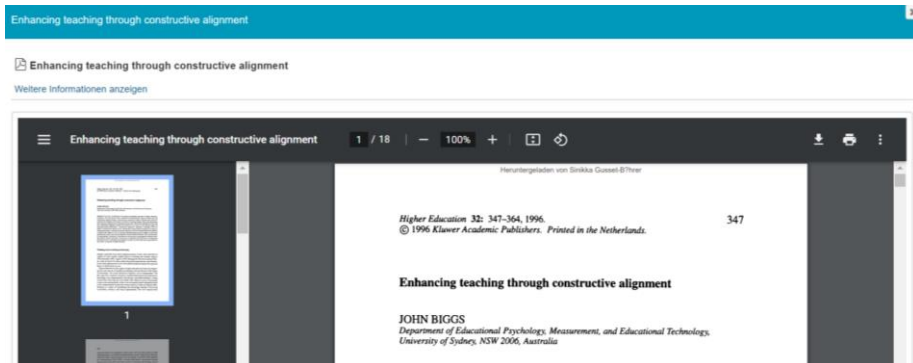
Enhancing teaching through constructive alignment

Enhancing teaching through constructive alignment

Weitere Informationen anzeigen

Enhancing teaching through constructive alignment 1 / 18 — 100% +

1

Heruntergeladen von Sinikka Gusset-B?hrer

*Higher Education* **32:** 347–364, 1996.
© 1996 *Kluwer Academic Publishers. Printed in the Netherlands.*

347

**Enhancing teaching through constructive alignment**

JOHN BIGGS
*Department of Educational Psychology, Measurement, and Educational Technology, University of Sydney, NSW 2006, Australia*